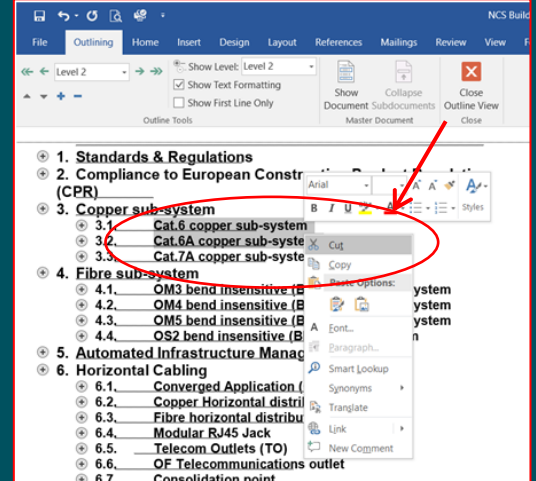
NCS Build

File Outlining Home Insert Design Layout References Mailings Review View

Level 2

Show Level: Level 2

Show Text Formatting

Show First Line Only

Outline Tools

Show Document

Collapse Subdocuments

Master Document

Close Outline View

Close

1. Standards & Regulations
2. Compliance to European Constr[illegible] Product Re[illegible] (CPR)
3. Copper sub-system
3.1. Cat.6 copper sub-system
3.2. Cat.6A copper sub-syste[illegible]
3.3. Cat.7A copper sub-syste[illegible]
4. Fibre sub-system
4.1. OM3 bend insensitive (B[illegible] ystem
4.2. OM4 bend insensitive (B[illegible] ystem
4.3. OM5 bend insensitive (B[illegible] ystem
4.4. OS2 bend insensitive (B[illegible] ystem
5. Automated Infrastructure Manag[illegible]
6. Horizontal Cabling
6.1. Converged Application ([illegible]
6.2. Copper Horizontal distrib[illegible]
6.3. Fibre horizontal distribu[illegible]
6.4. Modular RJ45 Jack
6.5. Telecom Outlets (TO)
6.6. OF Telecommunications outlet
6.7. Consolidation point

Arial

B I U

Styles

Cut

Copy

Paste Options:

Font...

Paragraph...

Smart Lookup

Synonyms

Translate

Link

New Comment